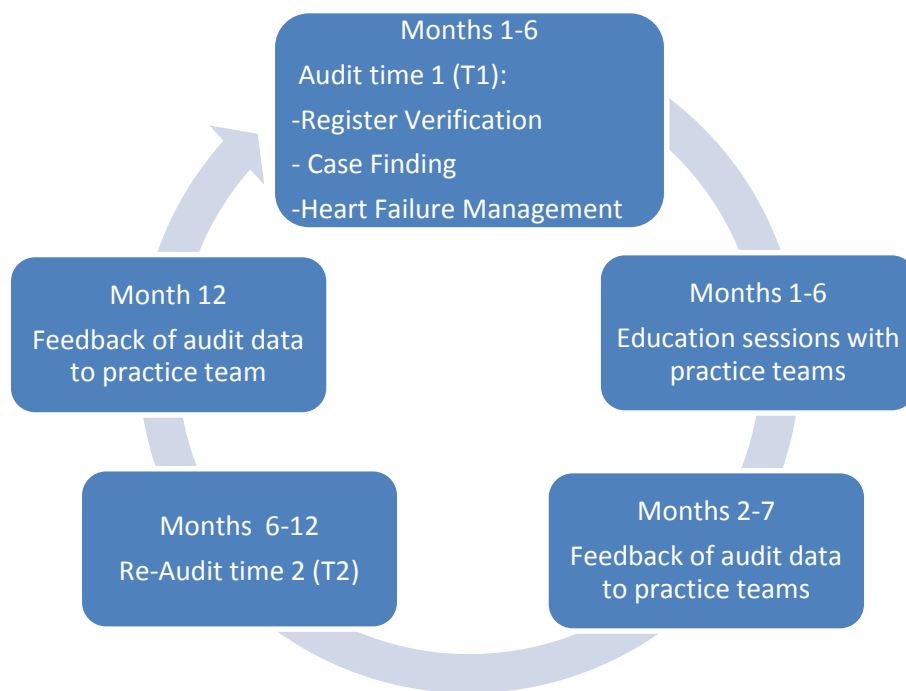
Months 1-6
Audit time 1 (T1):
-Register Verification
- Case Finding
-Heart Failure Management

Months 1-6
Education sessions with practice teams

Months 2-7
Feedback of audit data to practice teams

Months 6-12
Re-Audit time 2 (T2)

Month 12
Feedback of audit data to practice team